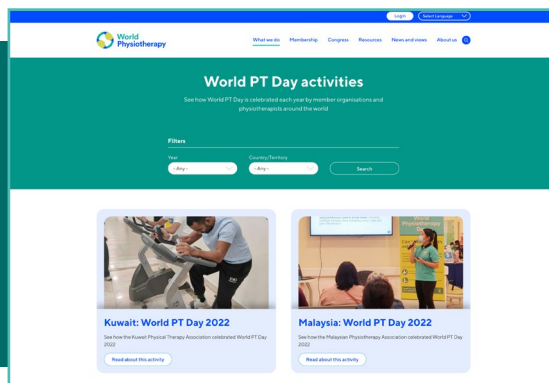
Login Select Language

World Physiotherapy

What we do Membership Congress Resources News and views About us

World PT Day activities

See how World PT Day is celebrated each year by member organisations and physiotherapists around the world

Filters

Year
- Any -

Country/Territory
- Any -

Search

Kuwait: World PT Day 2022

See how the Kuwait Physical Therapy Association celebrated World PT Day 2022

Read about this activity

Malaysia: World PT Day 2022

See how the Malaysian Physiotherapy Association celebrated World PT Day 2022

Read about this activity